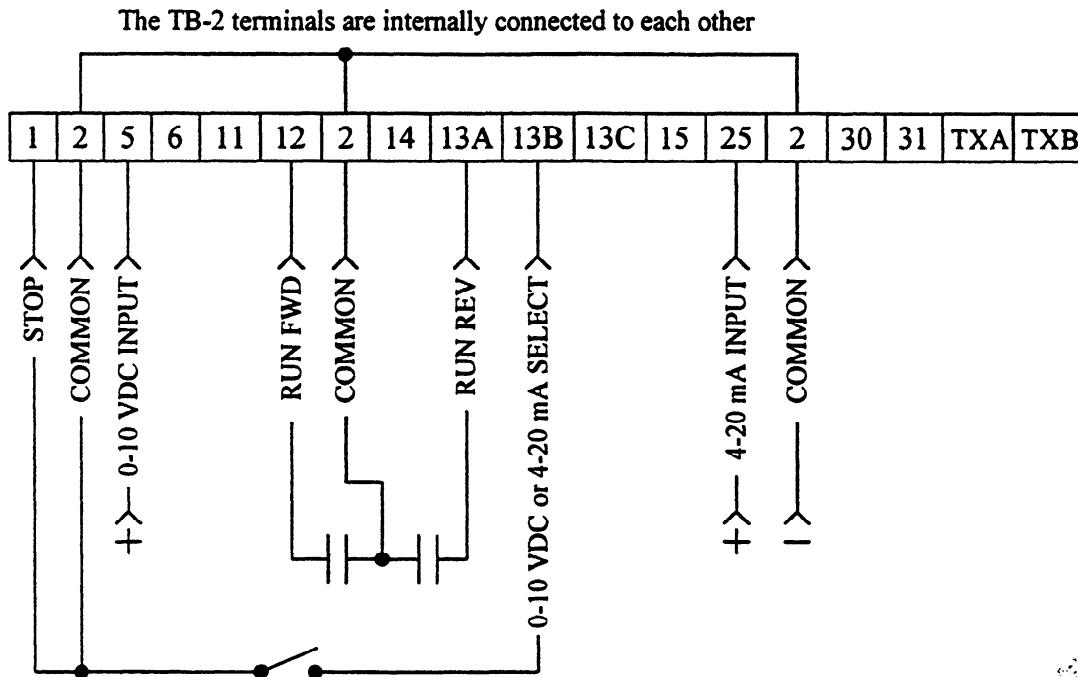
The TB-2 terminals are internally connected to each other

| 1 | 2 | 5 | 6 | 11 | 12 | 2 | 14 | 13A | 13B | 13C | 15 | 25 | 2 | 30 | 31 | TXA | TXB |
|---|---|---|---|---|---|---|---|---|---|---|---|---|---|---|---|---|---|

STOP
COMMON
0-10 VDC INPUT
+
RUN FWD
COMMON
RUN REV
0-10 VDC or 4-20 mA SELECT
4-20 mA INPUT
+
COMMON
−